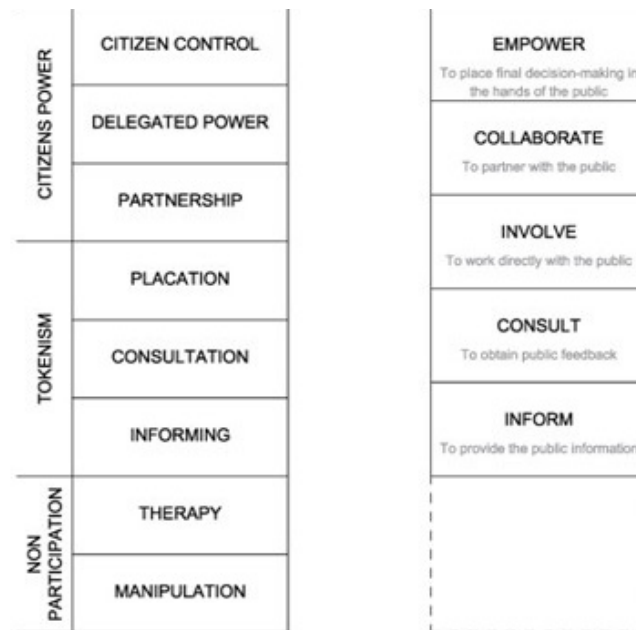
CITIZENS POWER

CITIZEN CONTROL

DELEGATED POWER

PARTNERSHIP

TOKENISM

PLACATION

CONSULTATION

INFORMING

NON PARTICIPATION

THERAPY

MANIPULATION

EMPOWER

To place final decision-making in the hands of the public

COLLABORATE

To partner with the public

INVOLVE

To work directly with the public

CONSULT

To obtain public feedback

INFORM

To provide the public information